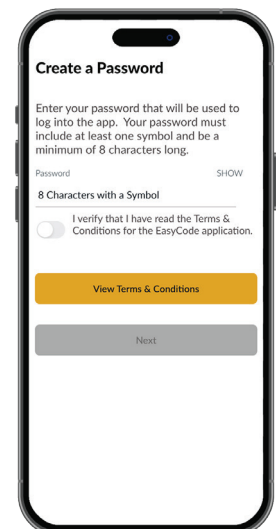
Create a Password

Enter your password that will be used to log into the app. Your password must include at least one symbol and be a minimum of 8 characters long.

Password

SHOW

8 Characters with a Symbol

I verify that I have read the Terms & Conditions for the EasyCode application.

View Terms & Conditions

Next